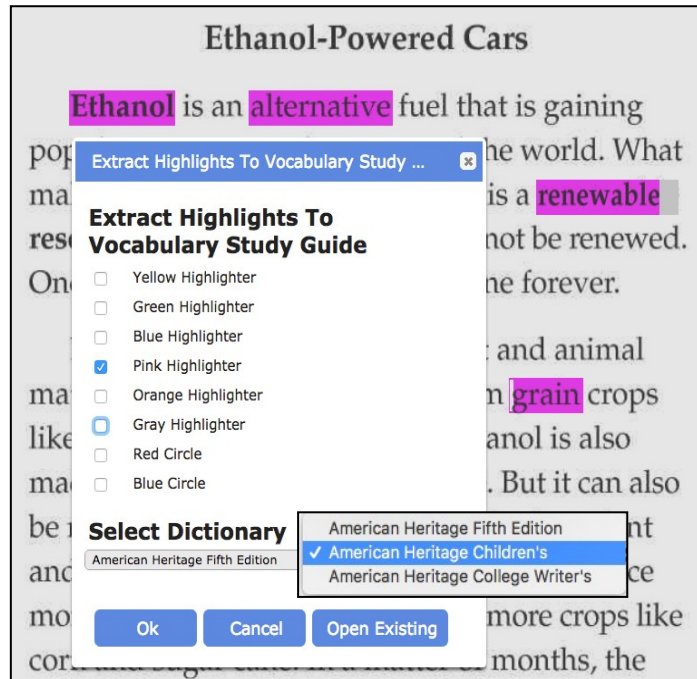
Ethanol-Powered Cars

Ethanol is an alternative fuel that is gaining pop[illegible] he world. What ma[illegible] is a renewable res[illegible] not be renewed. On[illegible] ne forever.

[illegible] and animal ma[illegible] n grain crops like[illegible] anol is also ma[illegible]. But it can also be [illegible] nt and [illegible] ce mo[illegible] more crops like cor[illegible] months, the

Extract Highlights To Vocabulary Study ...

Extract Highlights To Vocabulary Study Guide

Yellow Highlighter
Green Highlighter
Blue Highlighter
✓ Pink Highlighter
Orange Highlighter
Gray Highlighter
Red Circle
Blue Circle

Select Dictionary

American Heritage Fifth Edition

American Heritage Fifth Edition
✓ American Heritage Children's
American Heritage College Writer's

Ok
Cancel
Open Existing